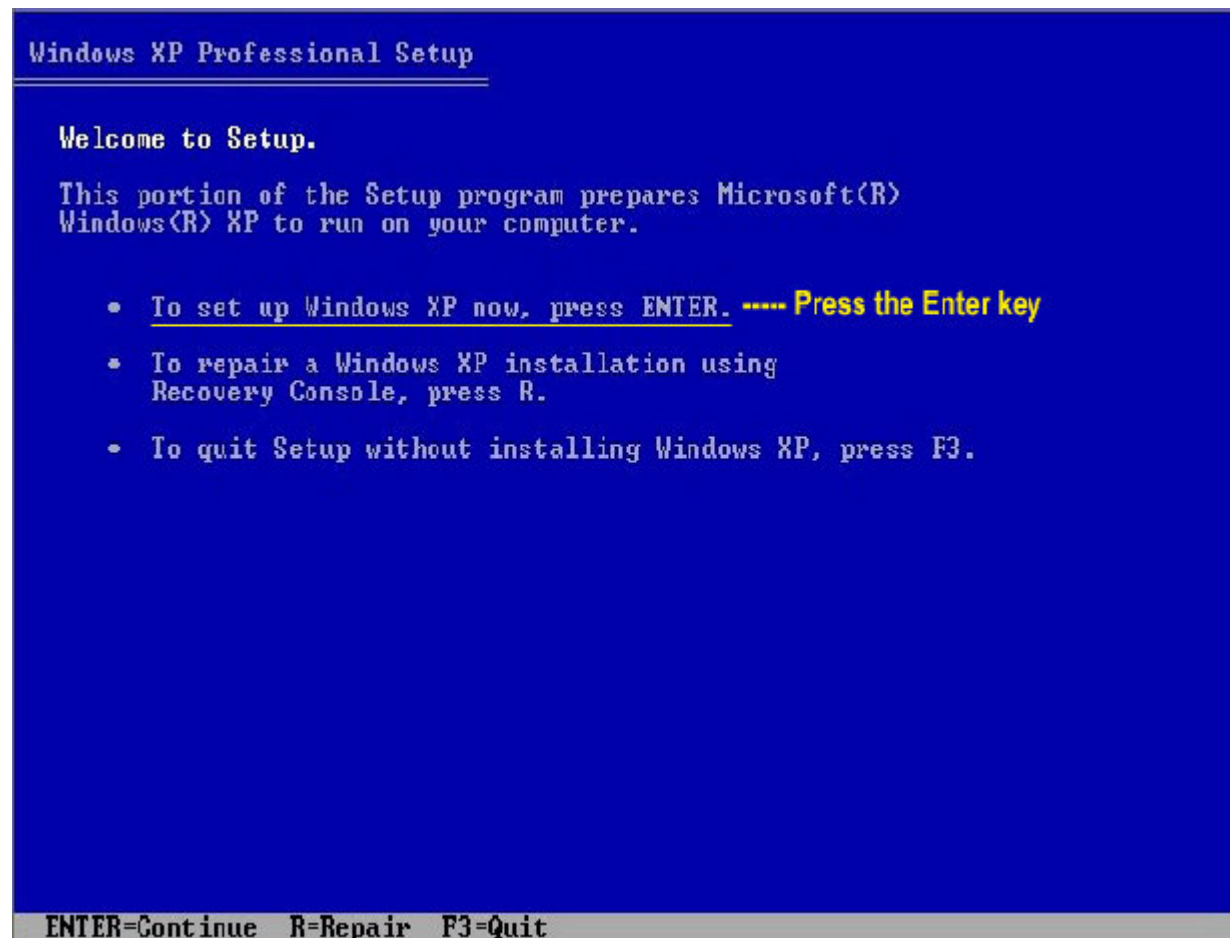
Windows XP Professional Setup

Welcome to Setup.

This portion of the Setup program prepares Microsoft(R) Windows(R) XP to run on your computer.

• To set up Windows XP now, press ENTER. ----- Press the Enter key

• To repair a Windows XP installation using Recovery Console, press R.

• To quit Setup without installing Windows XP, press F3.

ENTER=Continue R=Repair F3=Quit